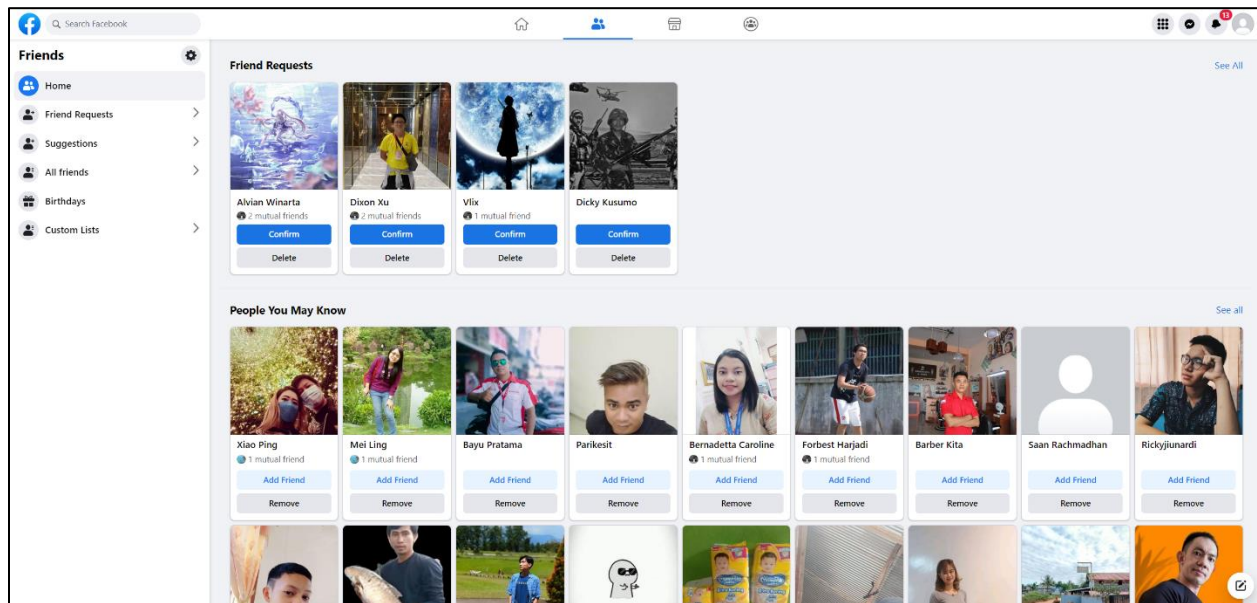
Search Facebook

13

Friends

Home

Friend Requests

Suggestions

All friends

Birthdays

Custom Lists

Friend Requests

See All

Alvian Winarta
2 mutual friends
Confirm
Delete

Dixon Xu
2 mutual friends
Confirm
Delete

Vlix
1 mutual friend
Confirm
Delete

Dicky Kusumo
Confirm
Delete

People You May Know

See all

Xiao Ping
1 mutual friend
Add Friend
Remove

Mei Ling
1 mutual friend
Add Friend
Remove

Bayu Pratama
Add Friend
Remove

Parikesit
Add Friend
Remove

Bernadetta Caroline
1 mutual friend
Add Friend
Remove

Forbest Harjadi
1 mutual friend
Add Friend
Remove

Barber Kita
Add Friend
Remove

Saan Rachmadhan
Add Friend
Remove

Rickyjiunardi
Add Friend
Remove